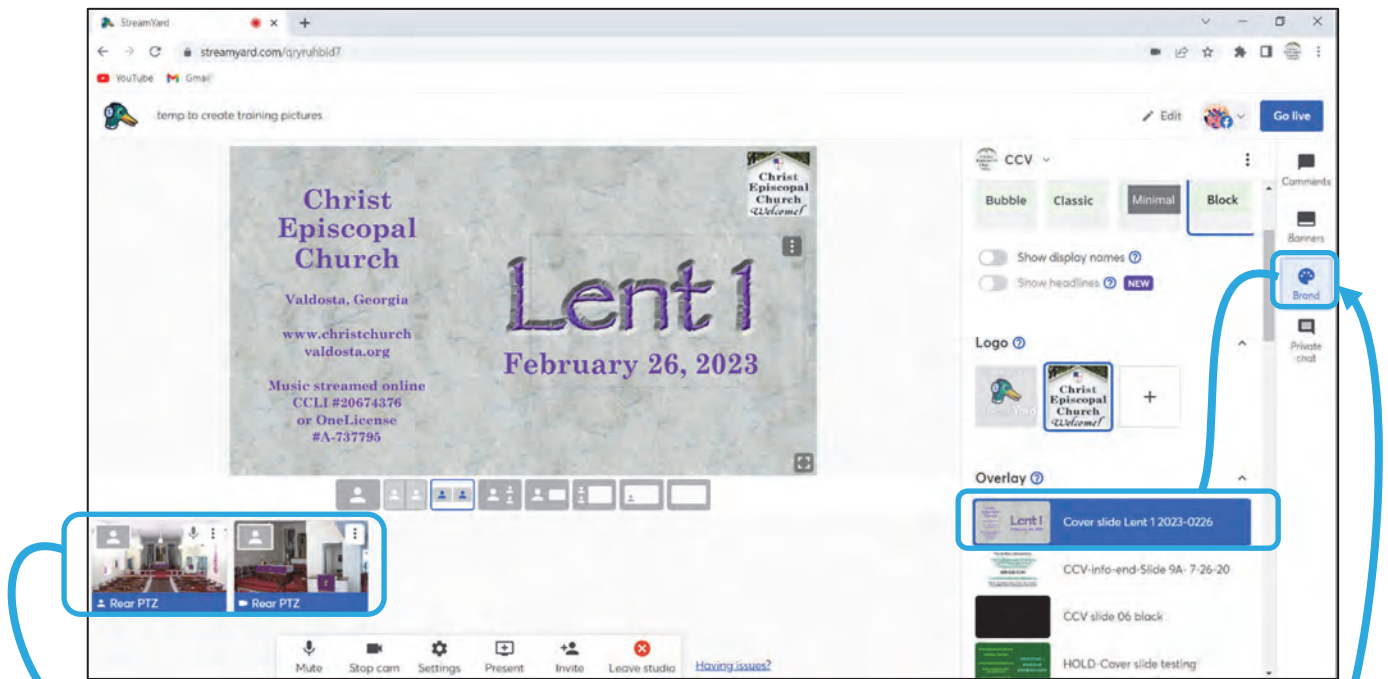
StreamYard
streamyard.com/qryruhbld7
YouTube Gmail
temp to create training pictures
Edit
Go live

Christ Episcopal Church
Welcome!

Christ Episcopal Church

Valdosta, Georgia

www.christchurch valdosta.org

Music streamed online CCLI #20674376 or OneLicense #A-737795

Lent 1
February 26, 2023

Rear PTZ
Rear PTZ

Mute
Stop cam
Settings
Present
Invite
Leave studio
Having issues?

CCV
Bubble
Classic
Minimal
Block
Show display names
Show headlines NEW
Logo
Christ Episcopal Church Welcome!
+
Overlay
Cover slide Lent 1 2023-0226
CCV-info-end-Slide 9A- 7-26-20
CCV slide 06 black
HOLD-Cover slide testing

Comments
Banners
Brand
Private chat